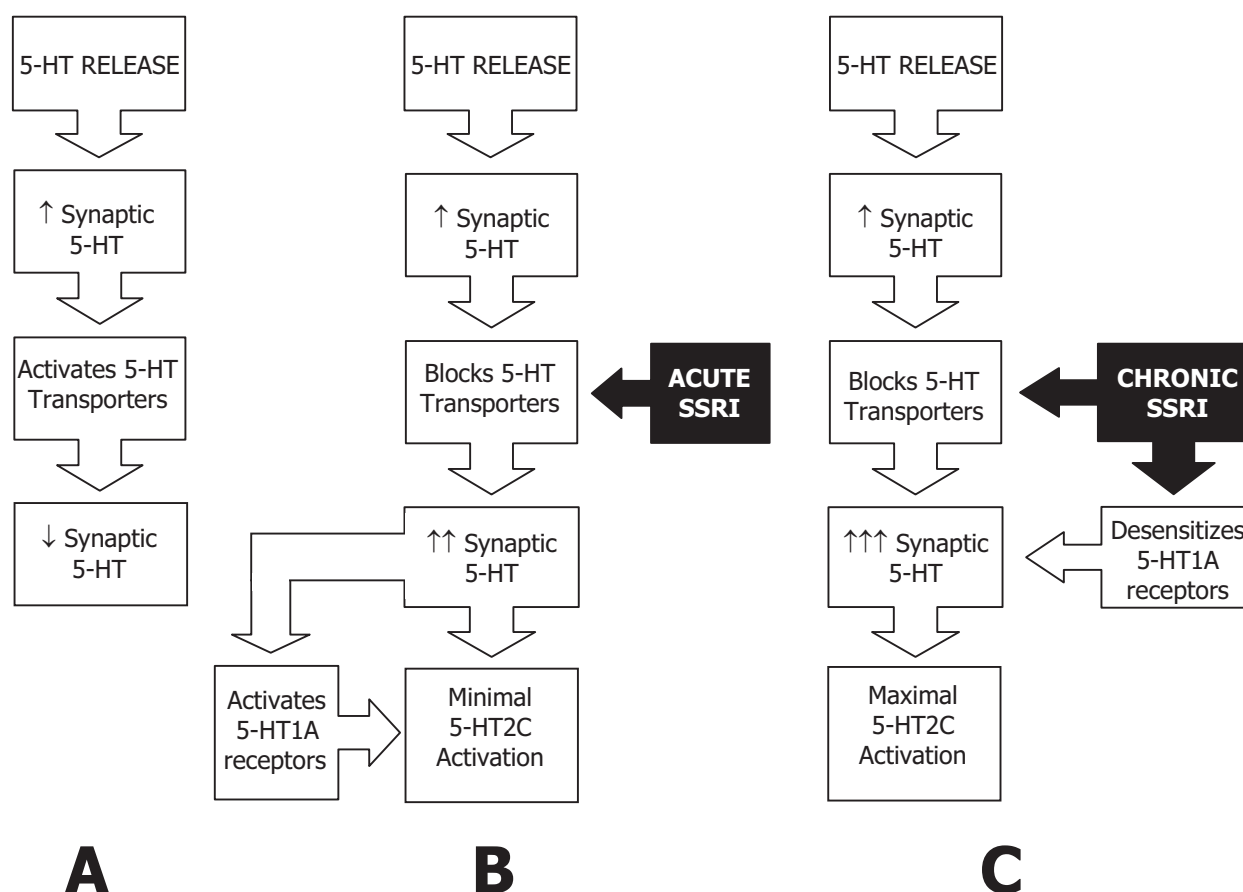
5-HT RELEASE

↑ Synaptic 5-HT

Activates 5-HT Transporters

↓ Synaptic 5-HT

A

5-HT RELEASE

↑ Synaptic 5-HT

Blocks 5-HT Transporters

ACUTE SSRI

↑↑ Synaptic 5-HT

Activates 5-HT1A receptors

Minimal 5-HT2C Activation

B

5-HT RELEASE

↑ Synaptic 5-HT

Blocks 5-HT Transporters

CHRONIC SSRI

↑↑↑ Synaptic 5-HT

Desensitizes 5-HT1A receptors

Maximal 5-HT2C Activation

C